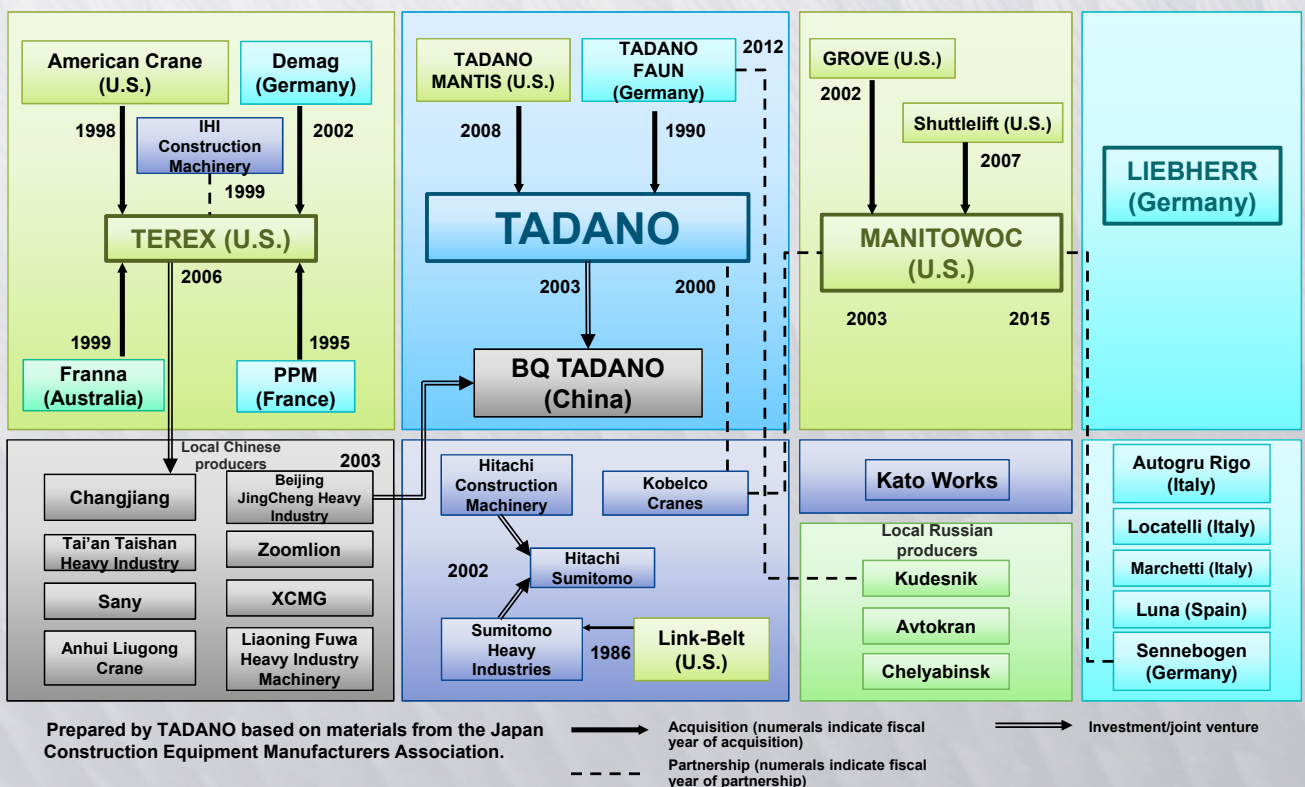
American Crane (U.S.)

Demag (Germany)

1998

IHI Construction Machinery

2002

1999

TEREX (U.S.)

2006

1999

1995

Franna (Australia)

PPM (France)

TADANO MANTIS (U.S.)

TADANO FAUN (Germany)

2012

2008

1990

TADANO

2003

2000

BQ TADANO (China)

GROVE (U.S.)

2002

Shuttlelift (U.S.)

2007

MANITOWOC (U.S.)

2003

2015

LIEBHERR (Germany)

Local Chinese producers

2003

Changjiang

Beijing JingCheng Heavy Industry

Tai'an Taishan Heavy Industry

Zoomlion

Sany

XCMG

Anhui Liugong Crane

Liaoning Fuwa Heavy Industry Machinery

Hitachi Construction Machinery

Kobelco Cranes

2002

Hitachi Sumitomo

Sumitomo Heavy Industries

1986

Link-Belt (U.S.)

Kato Works

Local Russian producers

Kudesnik

Avtokran

Chelyabinsk

Autogru Rigo (Italy)

Locatelli (Italy)

Marchetti (Italy)

Luna (Spain)

Sennebogen (Germany)

Prepared by TADANO based on materials from the Japan Construction Equipment Manufacturers Association.

Acquisition (numerals indicate fiscal year of acquisition)

Partnership (numerals indicate fiscal year of partnership)

Investment/joint venture